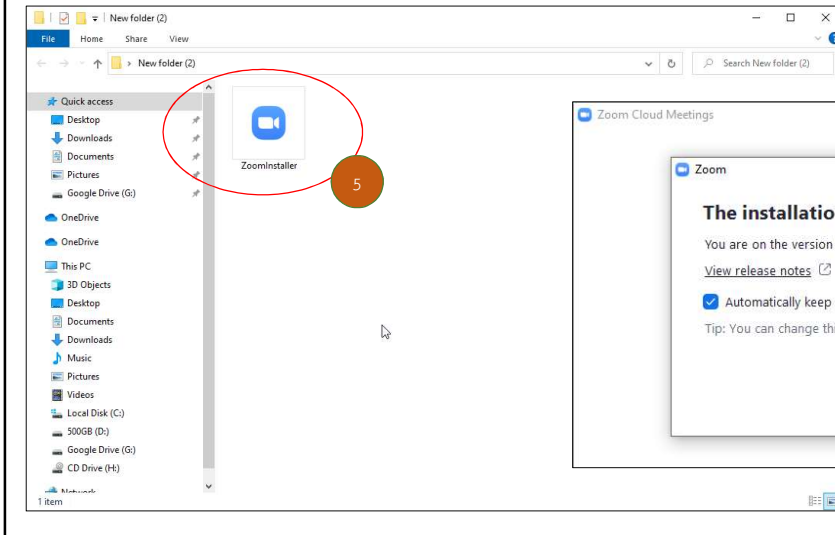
New folder (2)

File Home Share View

> New folder (2)

Search New folder (2)

Quick access
Desktop
Downloads
Documents
Pictures
Google Drive (G:)
OneDrive
OneDrive
This PC
3D Objects
Desktop
Documents
Downloads
Music
Pictures
Videos
Local Disk (C:)
500GB (D:)
Google Drive (G:)
CD Drive (H:)
Network

1 item

ZoomInstaller

5

Zoom Cloud Meetings

Zoom

The installatio

You are on the version

View release notes

Automatically keep

Tip: You can change th